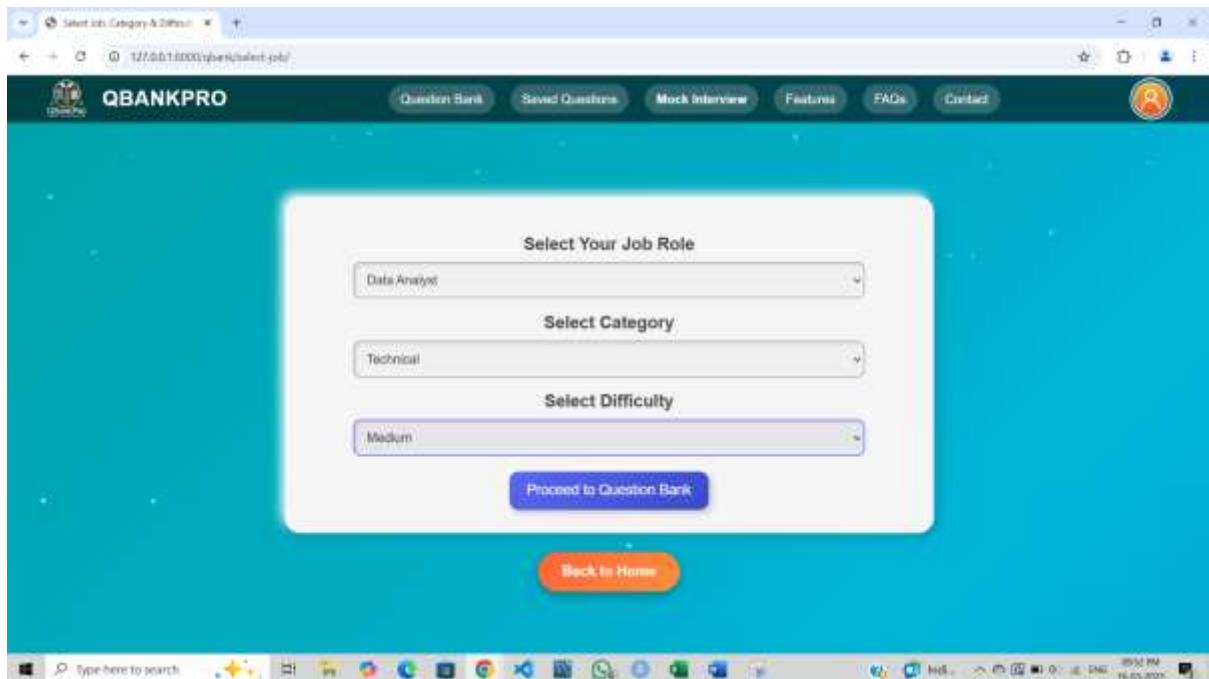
Select Job Category & Difficul ×

127.0.0.1:8000/qbank/select-job/

QBANKPRO

Question Bank Saved Questions Mock Interview Features FAQs Contact

Select Your Job Role

Data Analyst

Select Category

Technical

Select Difficulty

Medium

Proceed to Question Bank

Back to Home

Type here to search

ENG

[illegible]